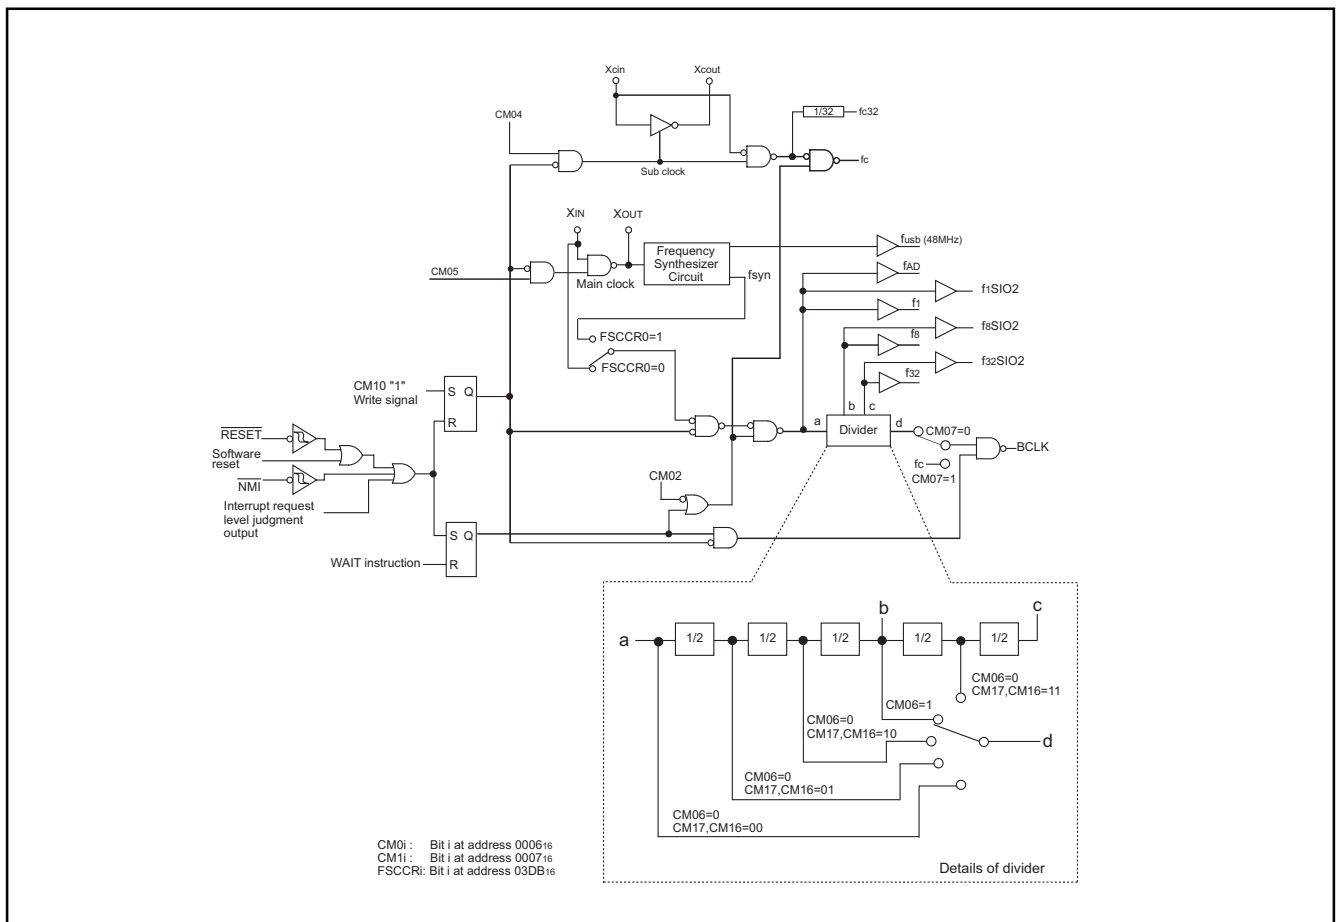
Xcin
Xcout
1/32
fc32
CM04
fc
Sub clock
XIN
XOUT
Frequency Synthesizer Circuit
fusb (48MHz)
CM05
Main clock
fsyn
fAD
f1SIO2
f1
f8SIO2
f8
f32SIO2
f32
FSCCR0=1
FSCCR0=0
CM10 "1" Write signal
S
Q
R
a
b
c
d
Divider
CM07=0
BCLK
fc
CM07=1
$\overline{RESET}$
Software reset
$\overline{NMI}$
Interrupt request level judgment output
CM02
S
Q
WAIT instruction
R
b
c
a
1/2
1/2
1/2
1/2
1/2
CM06=0
CM17,CM16=11
CM06=1
d
CM06=0
CM17,CM16=10
CM06=0
CM17,CM16=01
CM06=0
CM17,CM16=00
CM0i : Bit i at address $0006_{16}$
CM1i : Bit i at address $0007_{16}$
FSCCRi: Bit i at address $03DB_{16}$
Details of divider